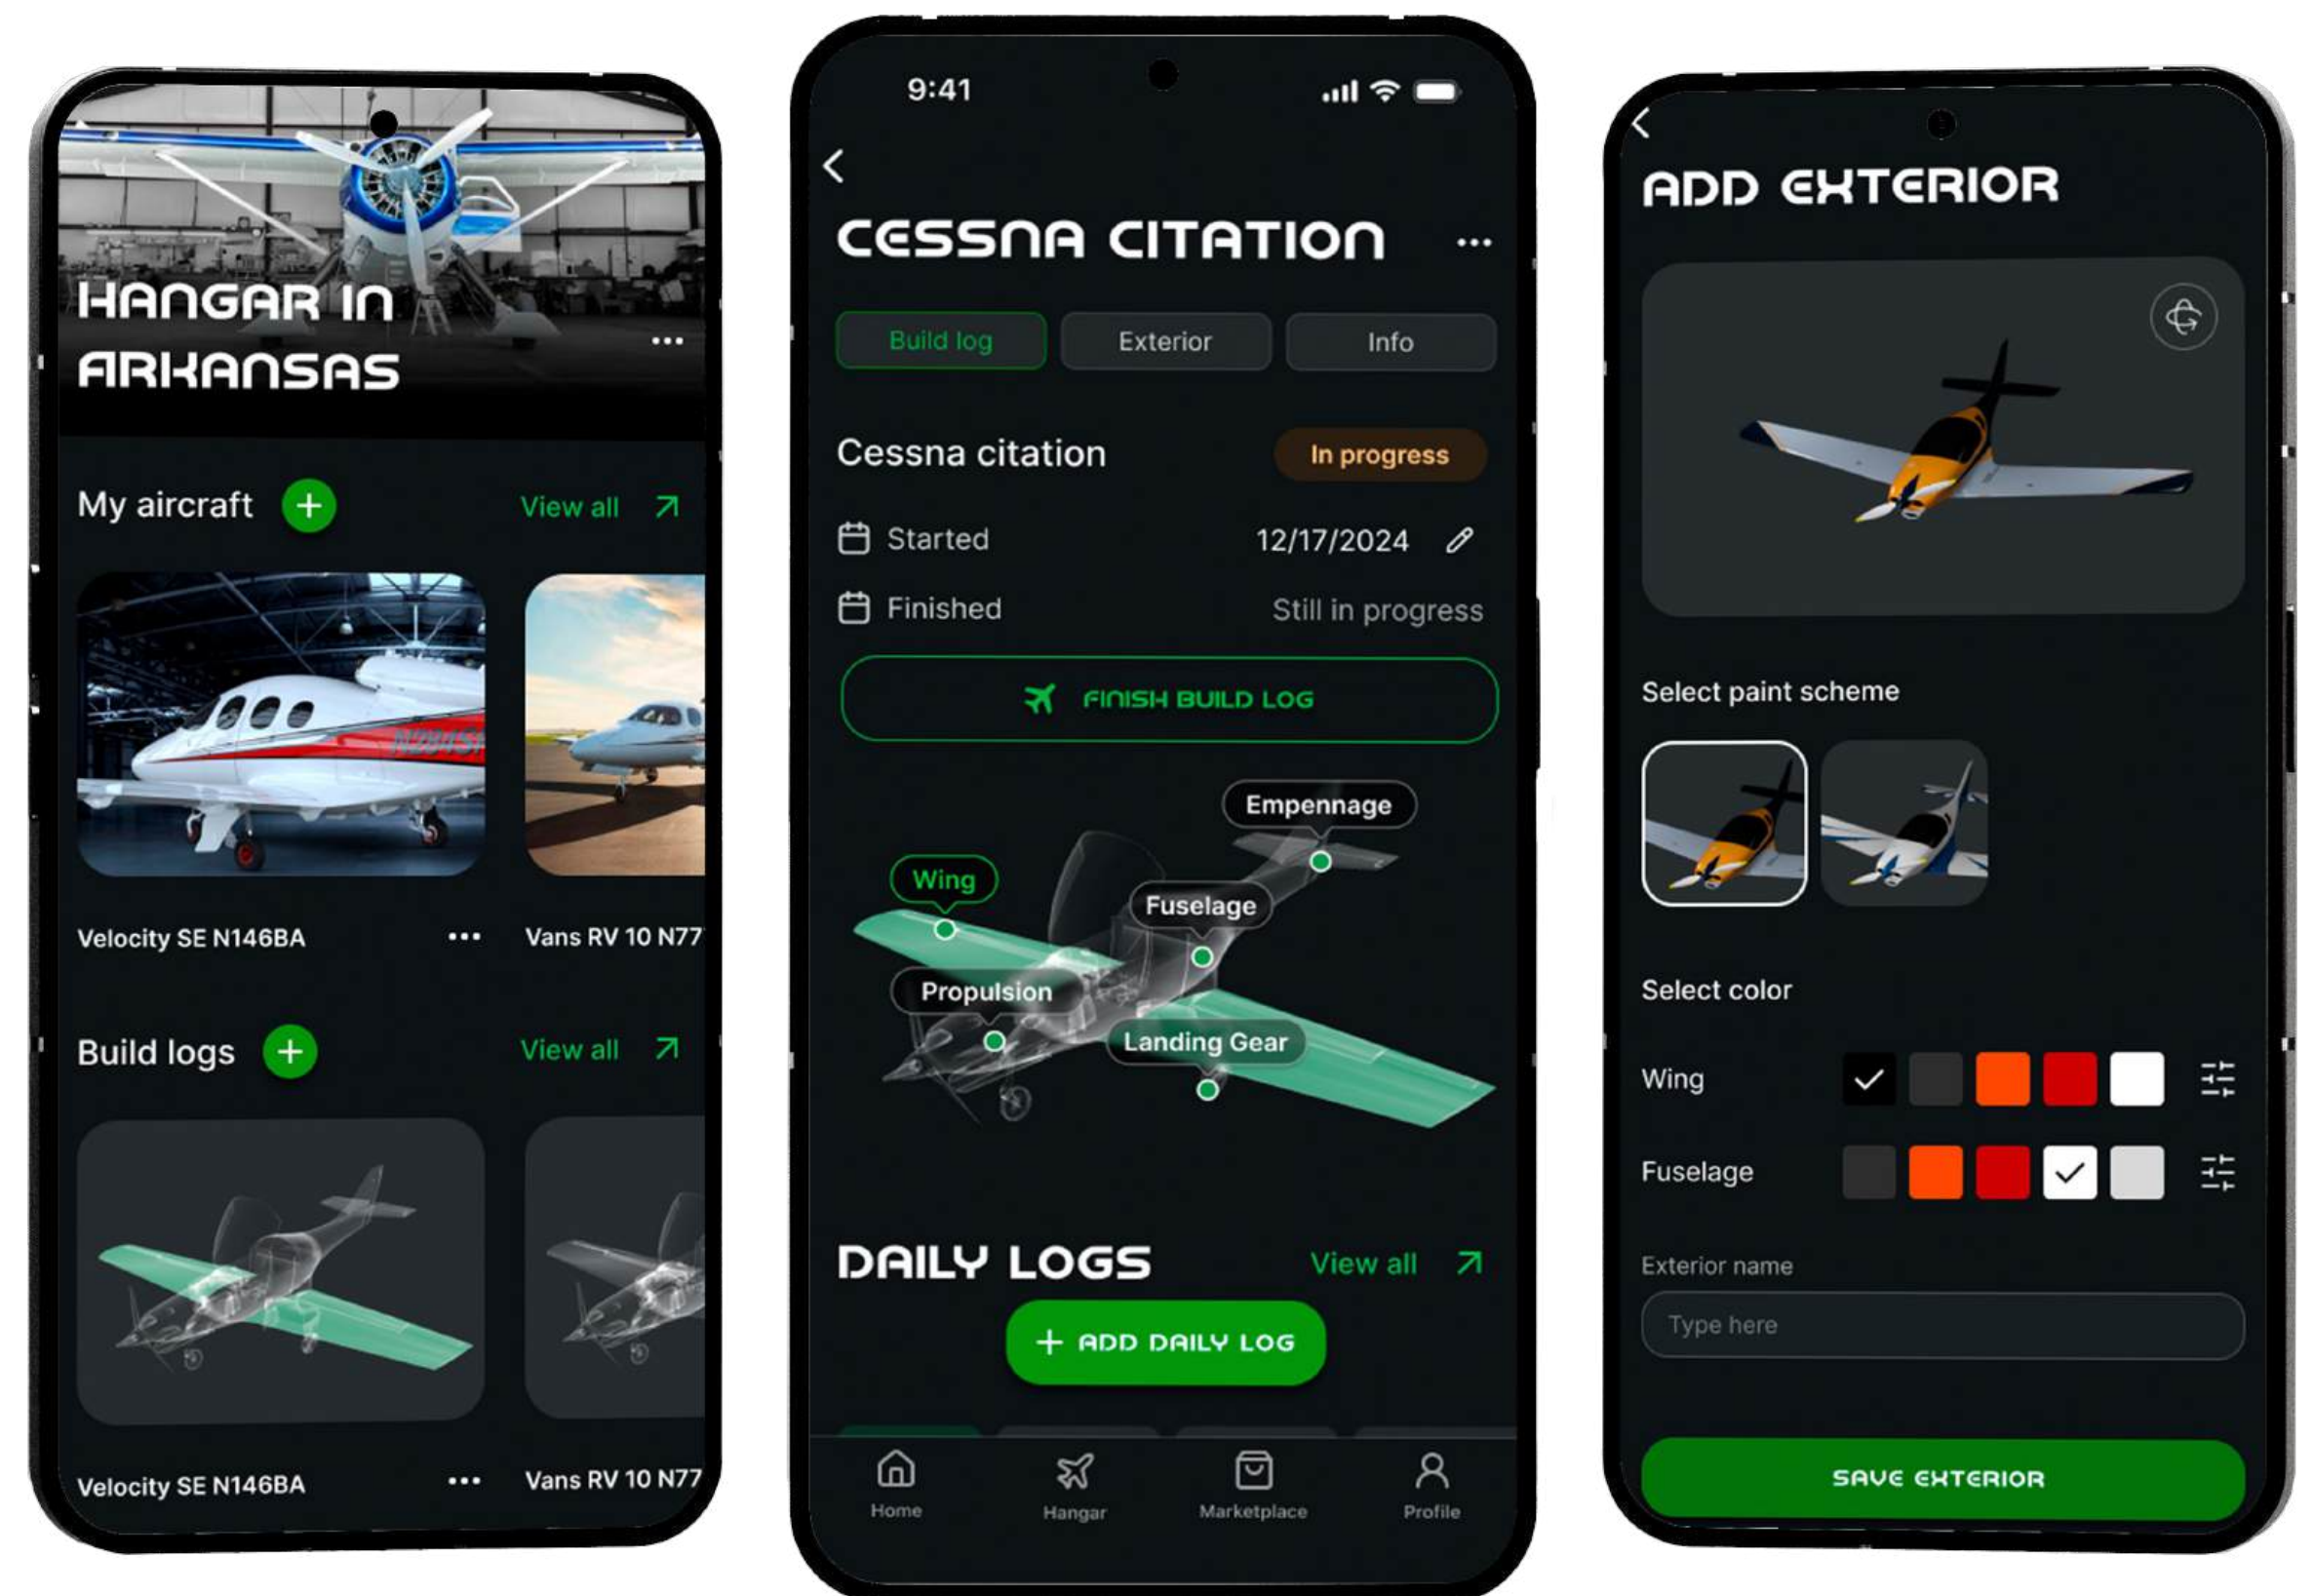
HANGAR IN ARKANSAS

...

My aircraft

View all

Velocity SE N146BA

...

Vans RV 10 N77

Build logs

View all

Velocity SE N146BA

...

Vans RV 10 N77

9:41

CESSNA CITATION

...

Build log

Exterior

Info

Cessna citation

In progress

Started

12/17/2024

Finished

Still in progress

FINISH BUILD LOG

Empennage

Wing

Fuselage

Propulsion

Landing Gear

DAILY LOGS

View all

+ ADD DAILY LOG

Home

Hangar

Marketplace

Profile

ADD EXTERIOR

Select paint scheme

Select color

Wing

Fuselage

Exterior name

Type here

SAVE EXTERIOR